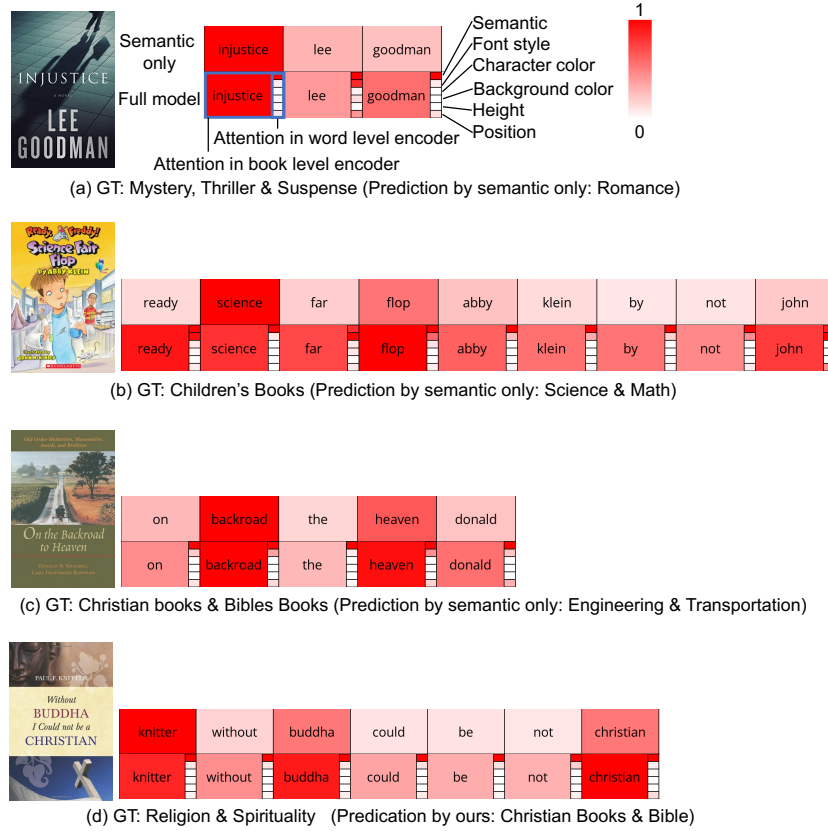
INJUSTICE
A NOVEL
LEE GOODMAN

Semantic only

Full model

| injustice | lee | goodman |
|---|---|---|
| injustice | lee | goodman |

Semantic
Font style
Character color
Background color
Height
Position

1

0

Attention in word level encoder

Attention in book level encoder

(a) GT: Mystery, Thriller & Suspense (Prediction by semantic only: Romance)

Ready, Freddy! Science Fair Flop by ABBY KLEIN

| ready | science | far | flop | abby | klein | by | not | john |
|---|---|---|---|---|---|---|---|---|
| ready | science | far | flop | abby | klein | by | not | john |

(b) GT: Children's Books (Prediction by semantic only: Science & Math)

On the Backroad to Heaven

| on | backroad | the | heaven | donald |
|---|---|---|---|---|
| on | backroad | the | heaven | donald |

(c) GT: Christian books & Bibles Books (Prediction by semantic only: Engineering & Transportation)

PAUL F. KNITTER
Without BUDDHA I Could not be a CHRISTIAN

| knitter | without | buddha | could | be | not | christian |
|---|---|---|---|---|---|---|
| knitter | without | buddha | could | be | not | christian |

(d) GT: Religion & Spirituality (Predication by ours: Christian Books & Bible)